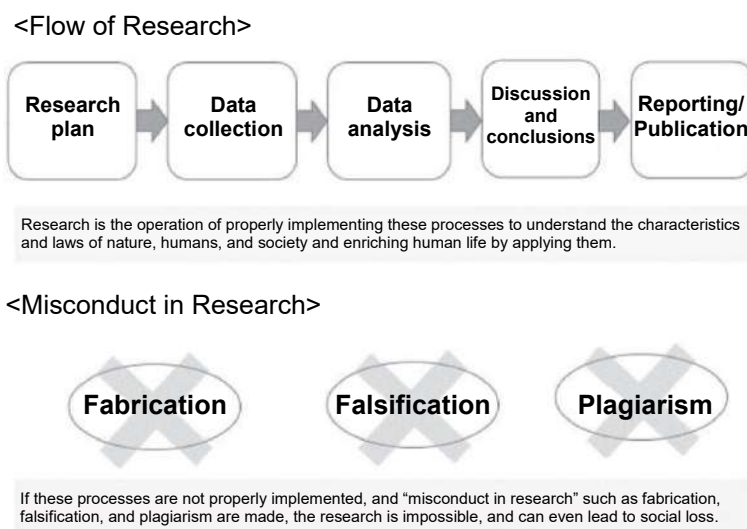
<Flow of Research>

Research plan

Data collection

Data analysis

Discussion and conclusions

Reporting/ Publication

Research is the operation of properly implementing these processes to understand the characteristics and laws of nature, humans, and society and enriching human life by applying them.

<Misconduct in Research>

Fabrication

Falsification

Plagiarism

If these processes are not properly implemented, and “misconduct in research” such as fabrication, falsification, and plagiarism are made, the research is impossible, and can even lead to social loss.